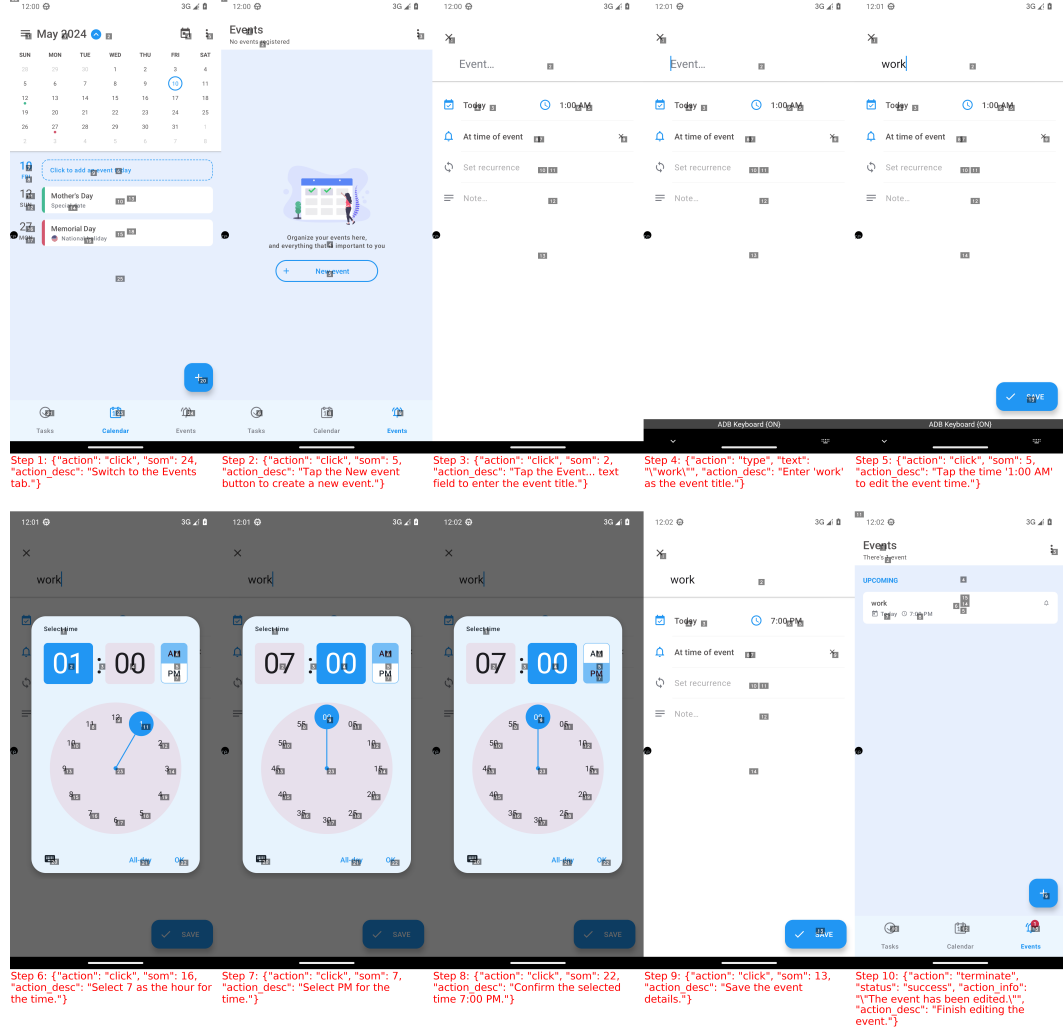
12:00
May 2024
SUN MON TUE WED THU FRI SAT
28 29 30 1 2 3 4
5 6 7 8 9 10 11
12 13 14 15 16 17 18
19 20 21 22 23 24 25
26 27 28 29 30 31 1
2 3 4 5 6 7 8
10
Click to add an event today
12
Mother's Day
Special date
27
Memorial Day
National holiday
Tasks Calendar Events

Step 1: {"action": "click", "som": 24, "action_desc": "Switch to the Events tab."}

12:00
Events
No events registered
Organize your events here, and everything that's important to you
+ New event
Tasks Calendar Events

Step 2: {"action": "click", "som": 5, "action_desc": "Tap the New event button to create a new event."}

12:00 3G
Event...
Today 1:00 AM
At time of event
Set recurrence
Note...

Step 3: {"action": "click", "som": 2, "action_desc": "Tap the Event... text field to enter the event title."}

12:01 3G
Event...
Today 1:00 AM
At time of event
Set recurrence
Note...
ADB Keyboard (ON)

Step 4: {"action": "type", "text": "\"work\"", "action_desc": "Enter 'work' as the event title."}

12:01 3G
work
Today 1:00 AM
At time of event
Set recurrence
Note...
SAVE
ADB Keyboard (ON)

Step 5: {"action": "click", "som": 5, "action_desc": "Tap the time '1:00 AM' to edit the event time."}

12:01 3G
work
Select time
01 : 00 AM PM
12 1 2 3 4 5 6 7 8 9 10 11
All-day OK
SAVE

Step 6: {"action": "click", "som": 16, "action_desc": "Select 7 as the hour for the time."}

12:01 3G
work
Select time
07 : 00 AM PM
00 05 10 15 20 25 30 35 40 45 50 55
All-day OK
SAVE

Step 7: {"action": "click", "som": 7, "action_desc": "Select PM for the time."}

12:02 3G
work
Select time
07 : 00 AM PM
00 05 10 15 20 25 30 35 40 45 50 55
All-day OK
SAVE

Step 8: {"action": "click", "som": 22, "action_desc": "Confirm the selected time 7:00 PM."}

12:02 3G
work
Today 7:00 PM
At time of event
Set recurrence
Note...
SAVE

Step 9: {"action": "click", "som": 13, "action_desc": "Save the event details."}

12:02 3G
Events
There's 1 event
UPCOMING
work
Today 7:00 PM
Tasks Calendar Events

Step 10: {"action": "terminate", "status": "success", "action_info": "\"The event has been edited.\"", "action_desc": "Finish editing the event."}